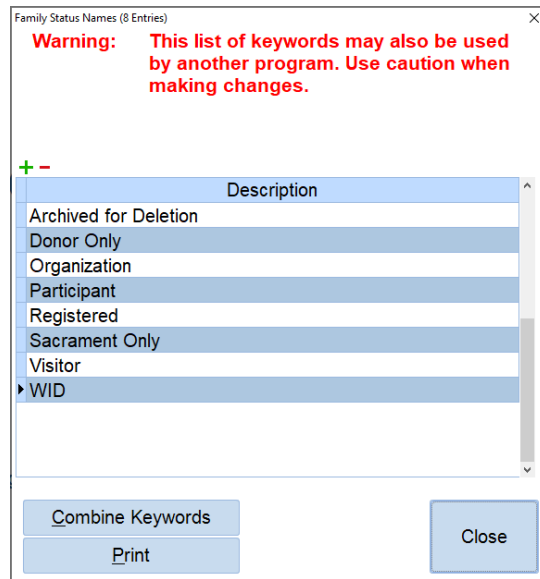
Family Status Names (8 Entries)

Warning: This list of keywords may also be used by another program. Use caution when making changes.

+ −

| Description |
|---|
| Archived for Deletion |
| Donor Only |
| Organization |
| Participant |
| Registered |
| Sacrament Only |
| Visitor |
| WID |

Combine Keywords

Print

Close